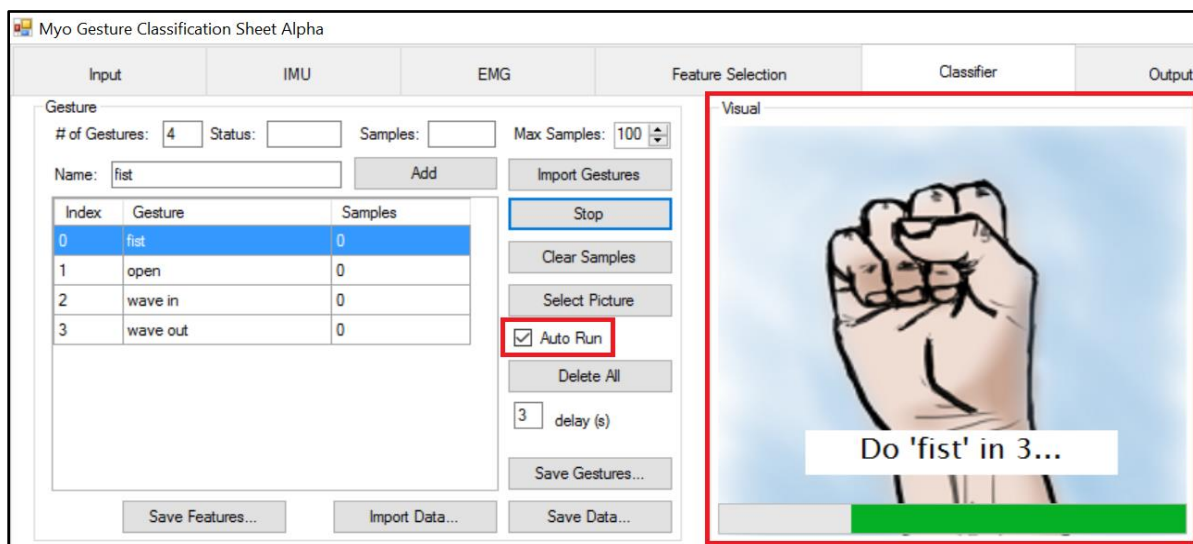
Myo Gesture Classification Sheet Alpha

Input | IMU | EMG | Feature Selection | Classifier | Output

Gesture

# of Gestures: 4 Status: Samples: Max Samples: 100

Name: fist Add Import Gestures

| Index | Gesture | Samples |
|---|---|---|
| 0 | fist | 0 |
| 1 | open | 0 |
| 2 | wave in | 0 |
| 3 | wave out | 0 |

Stop

Clear Samples

Select Picture

Auto Run

Delete All

3 delay (s)

Save Gestures...

Save Features... Import Data... Save Data...

Visual

Do 'fist' in 3...